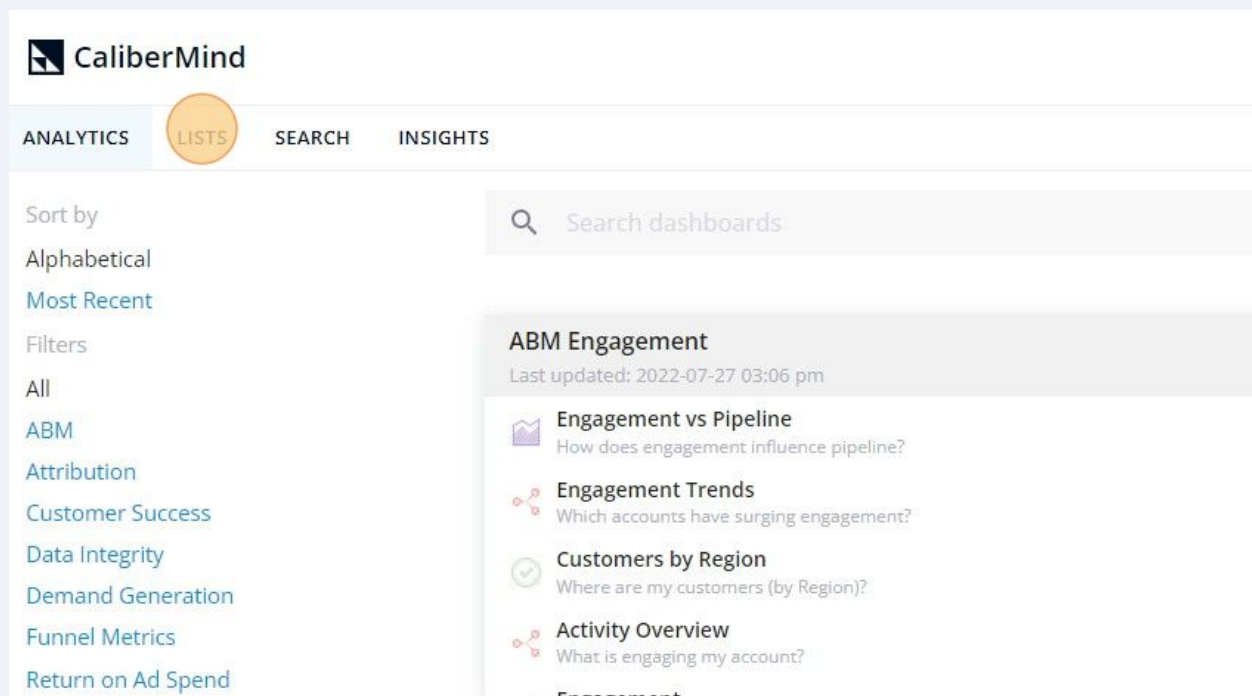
CaliberMind

ANALYTICS LISTS SEARCH INSIGHTS

Sort by
Alphabetical
Most Recent
Filters
All
ABM
Attribution
Customer Success
Data Integrity
Demand Generation
Funnel Metrics
Return on Ad Spend

Search dashboards

ABM Engagement
Last updated: 2022-07-27 03:06 pm

Engagement vs Pipeline
How does engagement influence pipeline?

Engagement Trends
Which accounts have surging engagement?

Customers by Region
Where are my customers (by Region)?

Activity Overview
What is engaging my account?

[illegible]